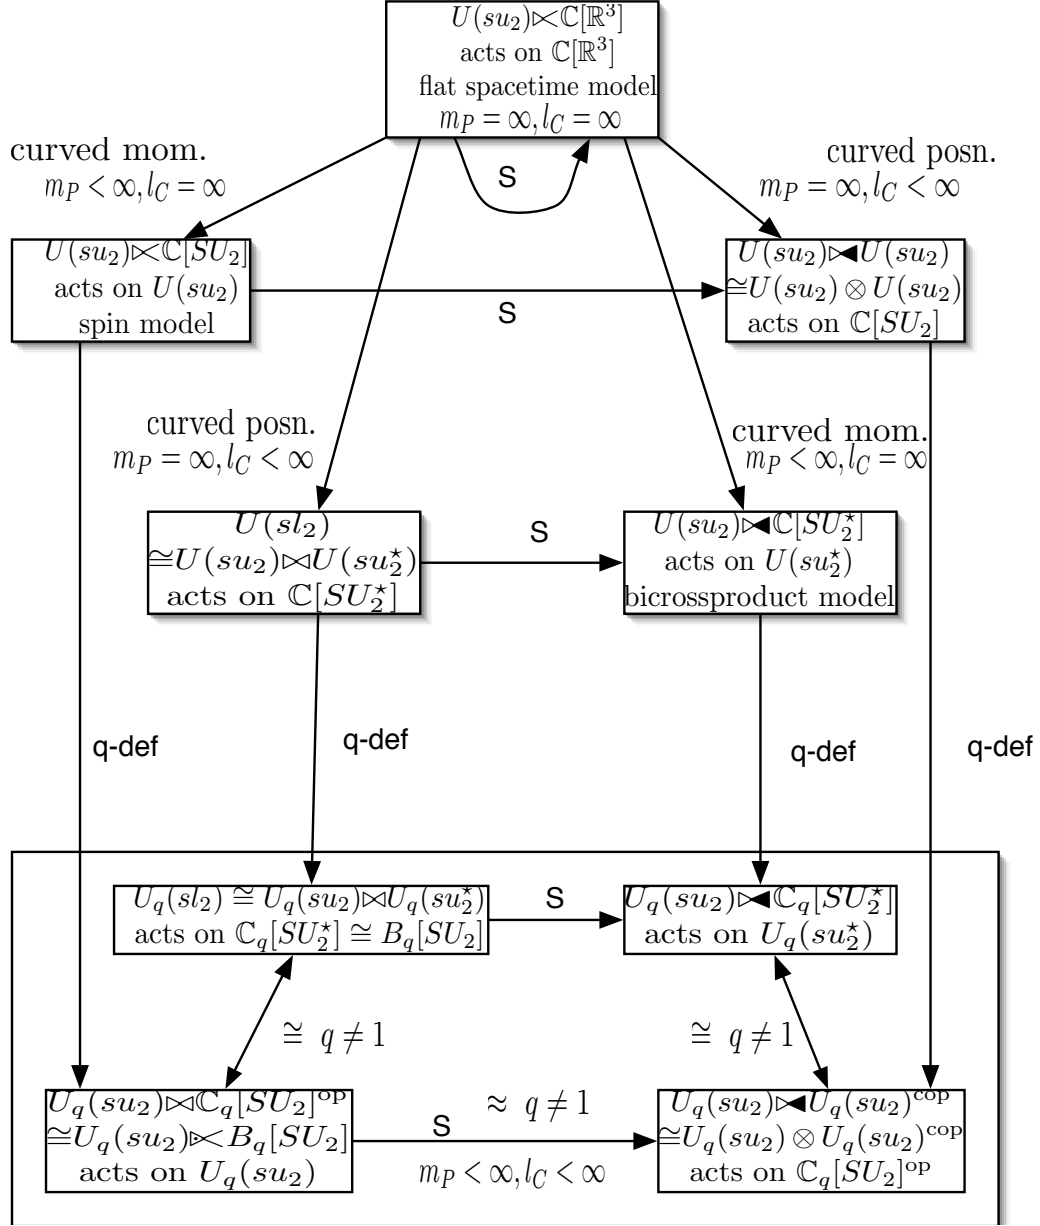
$U(su_2){\ltimes}\mathbb{C}[\mathbb{R}^3]$
acts on $\mathbb{C}[\mathbb{R}^3]$
flat spacetime model
$m_P=\infty, l_C=\infty$

curved mom.
$m_P<\infty, l_C=\infty$

S

curved posn.
$m_P=\infty, l_C<\infty$

$U(su_2){\ltimes}\mathbb{C}[SU_2]$
acts on $U(su_2)$
spin model

S

$U(su_2){\bowtie}U(su_2)$
$\cong U(su_2)\otimes U(su_2)$
acts on $\mathbb{C}[SU_2]$

curved posn.
$m_P=\infty, l_C<\infty$

curved mom.
$m_P<\infty, l_C=\infty$

$U(sl_2)$
$\cong U(su_2){\bowtie}U(su_2^\star)$
acts on $\mathbb{C}[SU_2^\star]$

S

$U(su_2){\bowtie}\mathbb{C}[SU_2^\star]$
acts on $U(su_2^\star)$
bicrossproduct model

q-def

q-def

q-def

q-def

$U_q(sl_2)\cong U_q(su_2){\bowtie}U_q(su_2^\star)$
acts on $\mathbb{C}_q[SU_2^\star]\cong B_q[SU_2]$

S

$U_q(su_2){\bowtie}\mathbb{C}_q[SU_2^\star]$
acts on $U_q(su_2^\star)$

$\cong\ q\neq 1$

$\cong\ q\neq 1$

$U_q(su_2){\bowtie}\mathbb{C}_q[SU_2]^{\rm op}$
$\cong U_q(su_2){\ltimes}B_q[SU_2]$
acts on $U_q(su_2)$

$\approx\ q\neq 1$

S

$m_P<\infty, l_C<\infty$

$U_q(su_2){\bowtie}U_q(su_2)^{\rm cop}$
$\cong U_q(su_2)\otimes U_q(su_2)^{\rm cop}$
acts on $\mathbb{C}_q[SU_2]^{\rm op}$